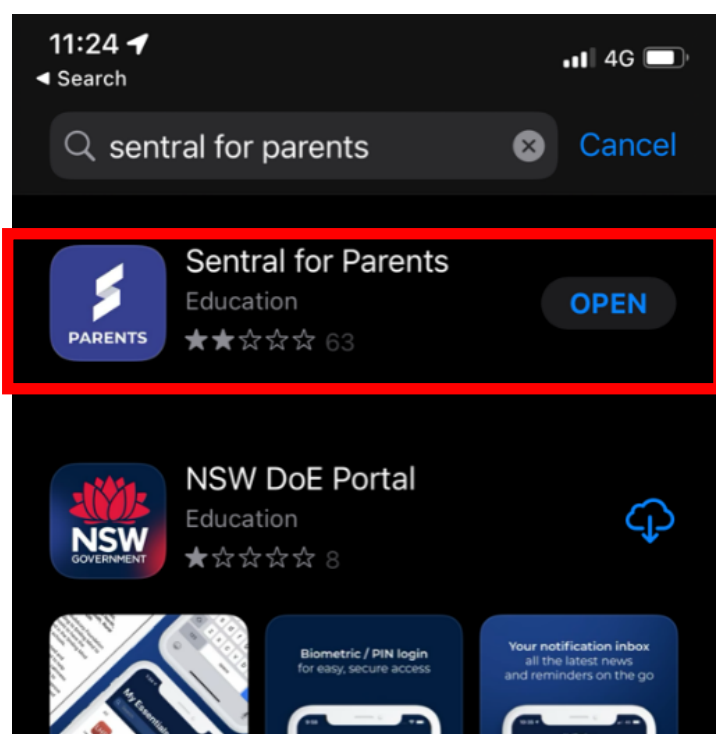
11:24

◀ Search

4G

sentral for parents

Cancel

PARENTS

Sentral for Parents

Education

★★☆☆☆ 63

OPEN

NSW GOVERNMENT

NSW DoE Portal

Education

★☆☆☆☆ 8

My Essentials

Biometric / PIN login for easy, secure access

Your notification inbox all the latest news and reminders on the go